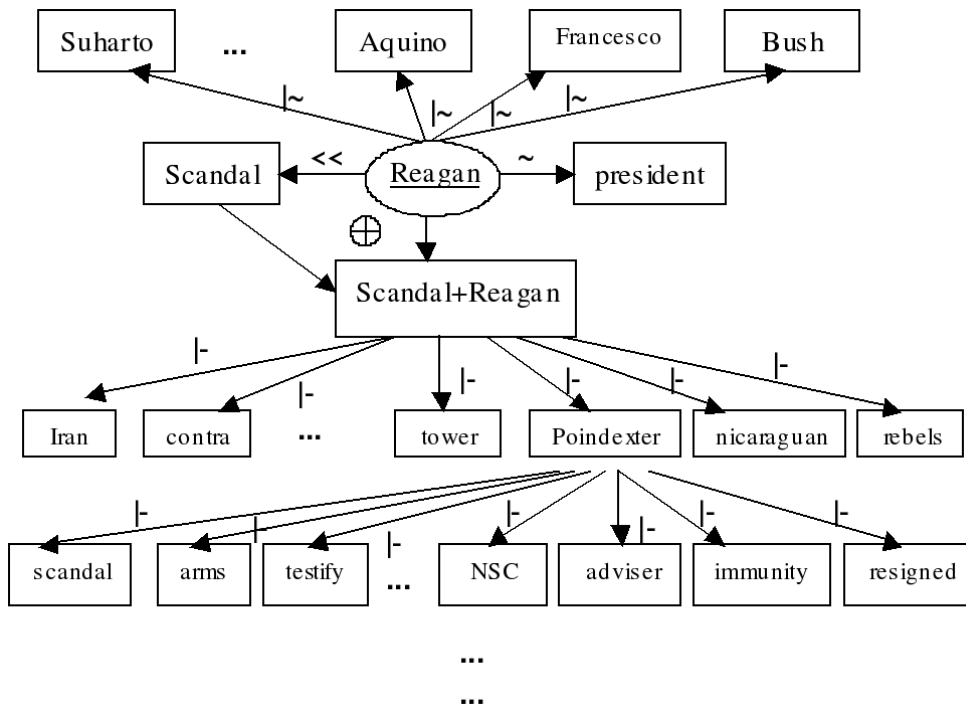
Suharto ... Aquino Francesco Bush

|~ |~ |~ |~

Scandal << Reagan ~ president

$\oplus$

Scandal+Reagan

|- |- |- |- |- |-

Iran contra ... tower Poindexter nicaraguan rebels

|- | |- |- |- |- |-

scandal arms testify ... NSC adviser immunity resigned

...

...